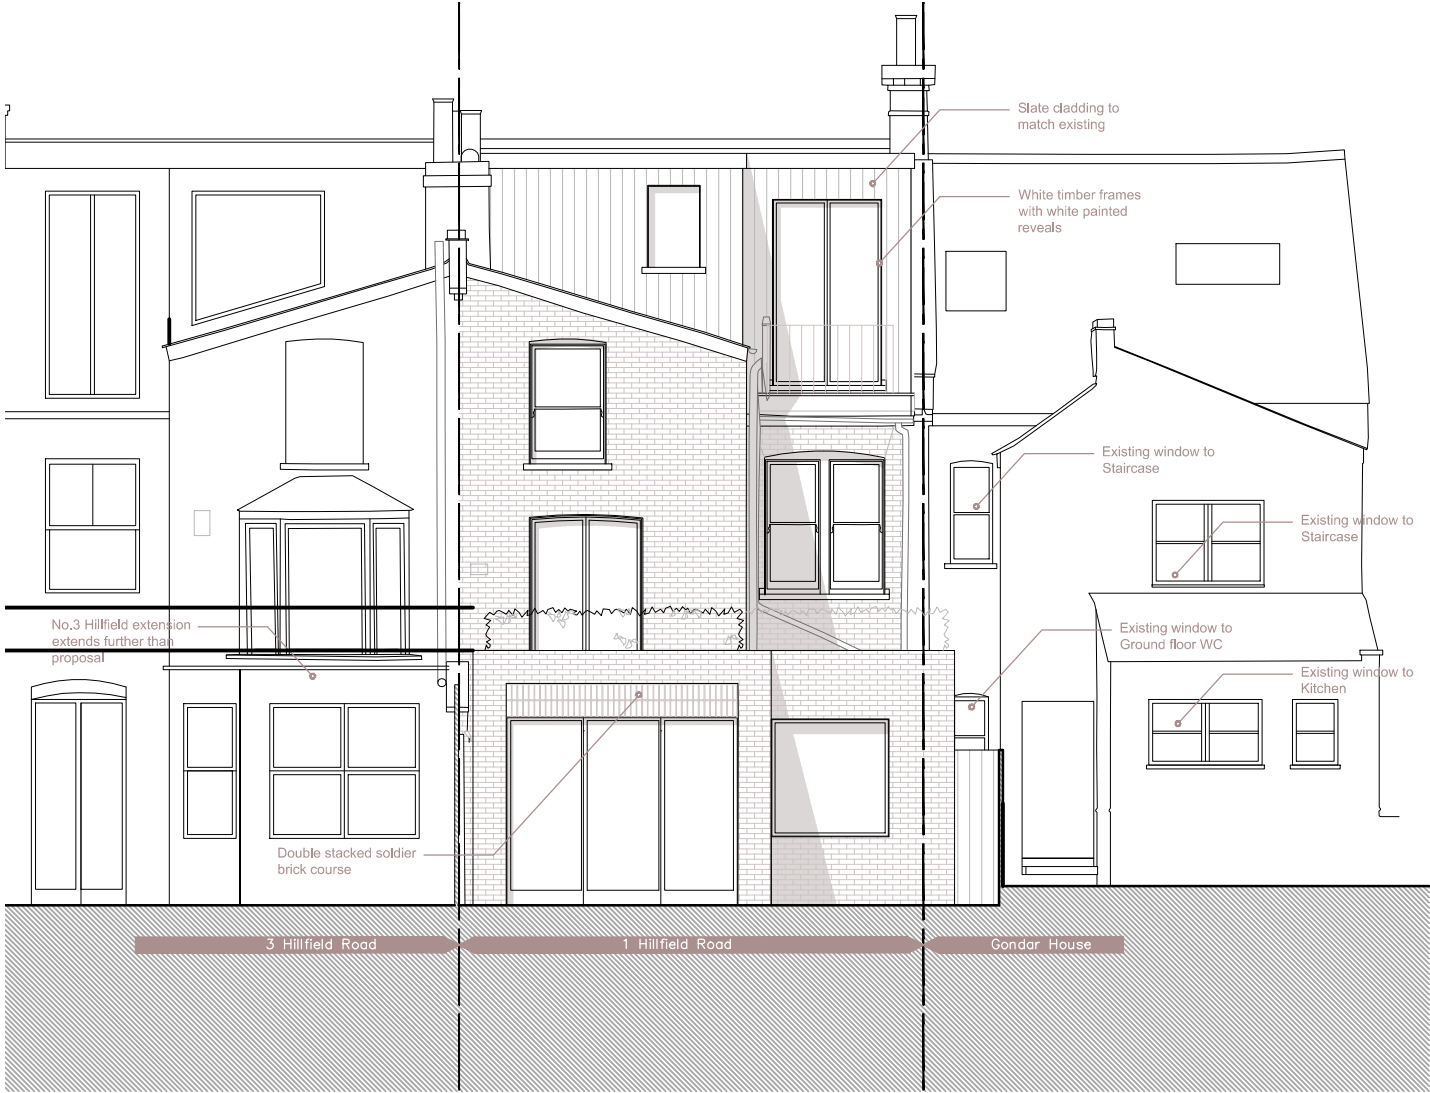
Slate cladding to match existing

White timber frames with white painted reveals

Existing window to Staircase

Existing window to Staircase

No.3 Hillfield extension extends further than proposal

Existing window to Ground floor WC

Existing window to Kitchen

Double stacked soldier brick course

3 Hillfield Road

1 Hillfield Road

Gondar House